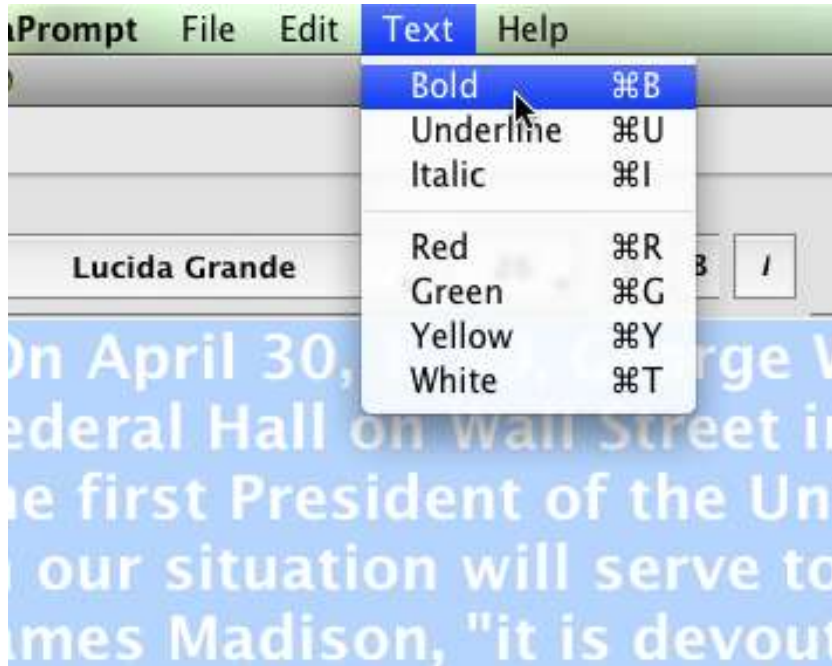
Prompt File Edit Text Help

Bold ⌘B
Underline ⌘U
Italic ⌘I

Red ⌘R
Green ⌘G
Yellow ⌘Y
White ⌘T

Lucida Grande

B I

On April 30, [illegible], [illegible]rge W
ederal Hall on Wall Street i
he first President of the Un
our situation will serve to
ames Madison, "it is devout